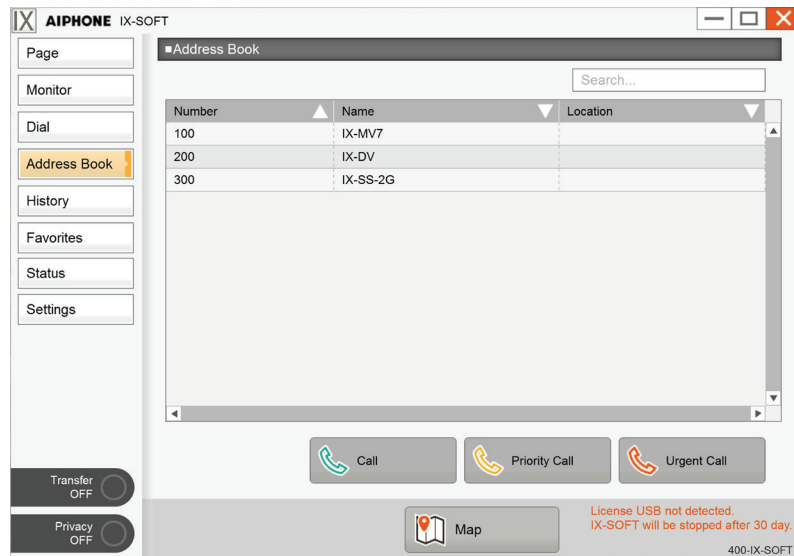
IX AIPHONE IX-SOFT

Page
Monitor
Dial
Address Book
History
Favorites
Status
Settings

■Address Book

Search...

| Number | Name | Location |
|---|---|---|
| 100 | IX-MV7 | |
| 200 | IX-DV | |
| 300 | IX-SS-2G | |

Call
Priority Call
Urgent Call

Transfer OFF
Privacy OFF

Map

License USB not detected.
IX-SOFT will be stopped after 30 day.

400-IX-SOFT